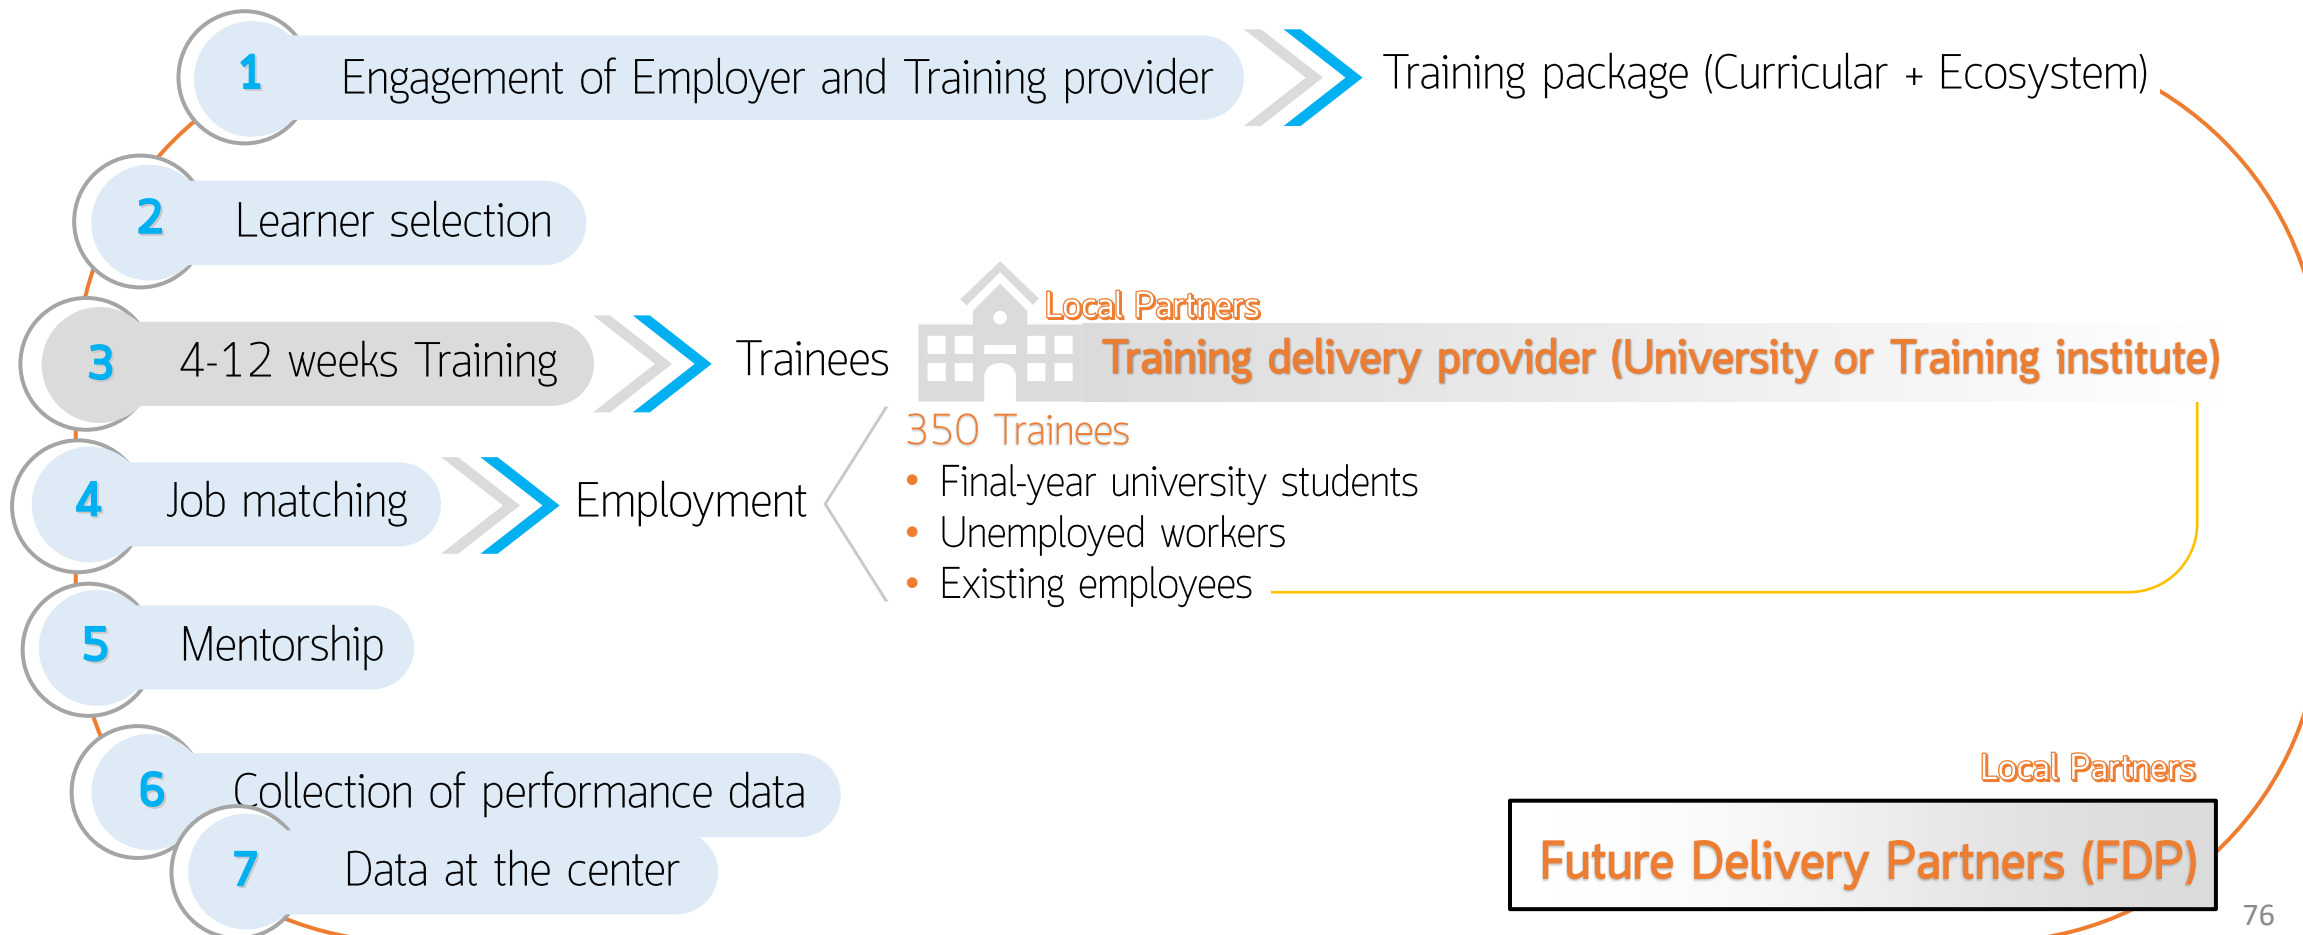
1 Engagement of Employer and Training provider

Training package (Curricular + Ecosystem)

2 Learner selection

3 4-12 weeks Training

Trainees

Local Partners

Training delivery provider (University or Training institute)

4 Job matching

Employment

350 Trainees

- Final-year university students
- Unemployed workers
- Existing employees

5 Mentorship

6 Collection of performance data

7 Data at the center

Local Partners

Future Delivery Partners (FDP)

76